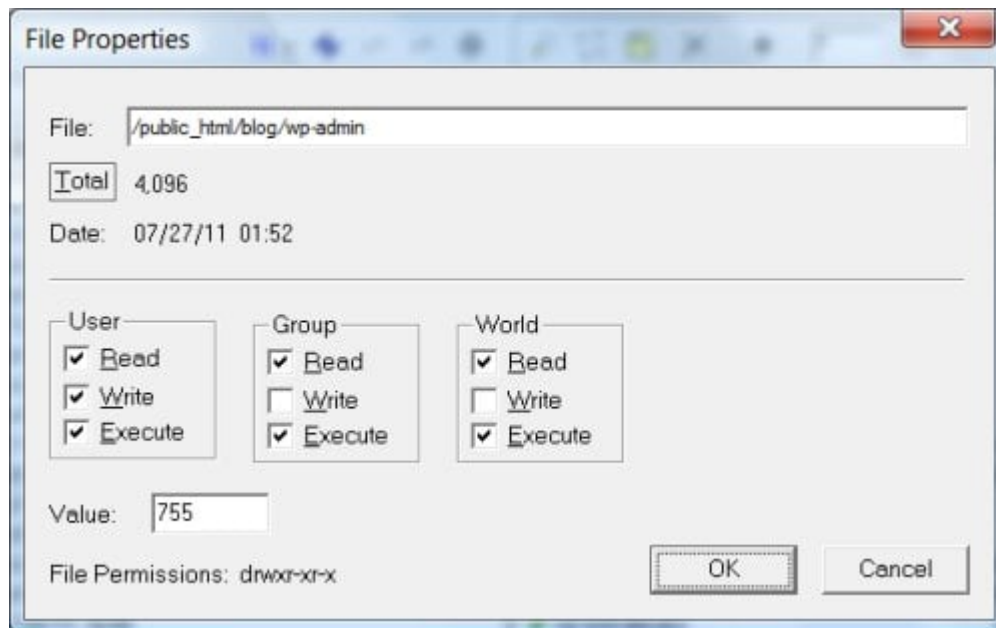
File Properties

File: /public_html/blog/wp-admin

Total 4,096

Date: 07/27/11 01:52

User
Read
Write
Execute

Group
Read
Write
Execute

World
Read
Write
Execute

Value: 755

File Permissions: drwxr-xr-x

OK

Cancel